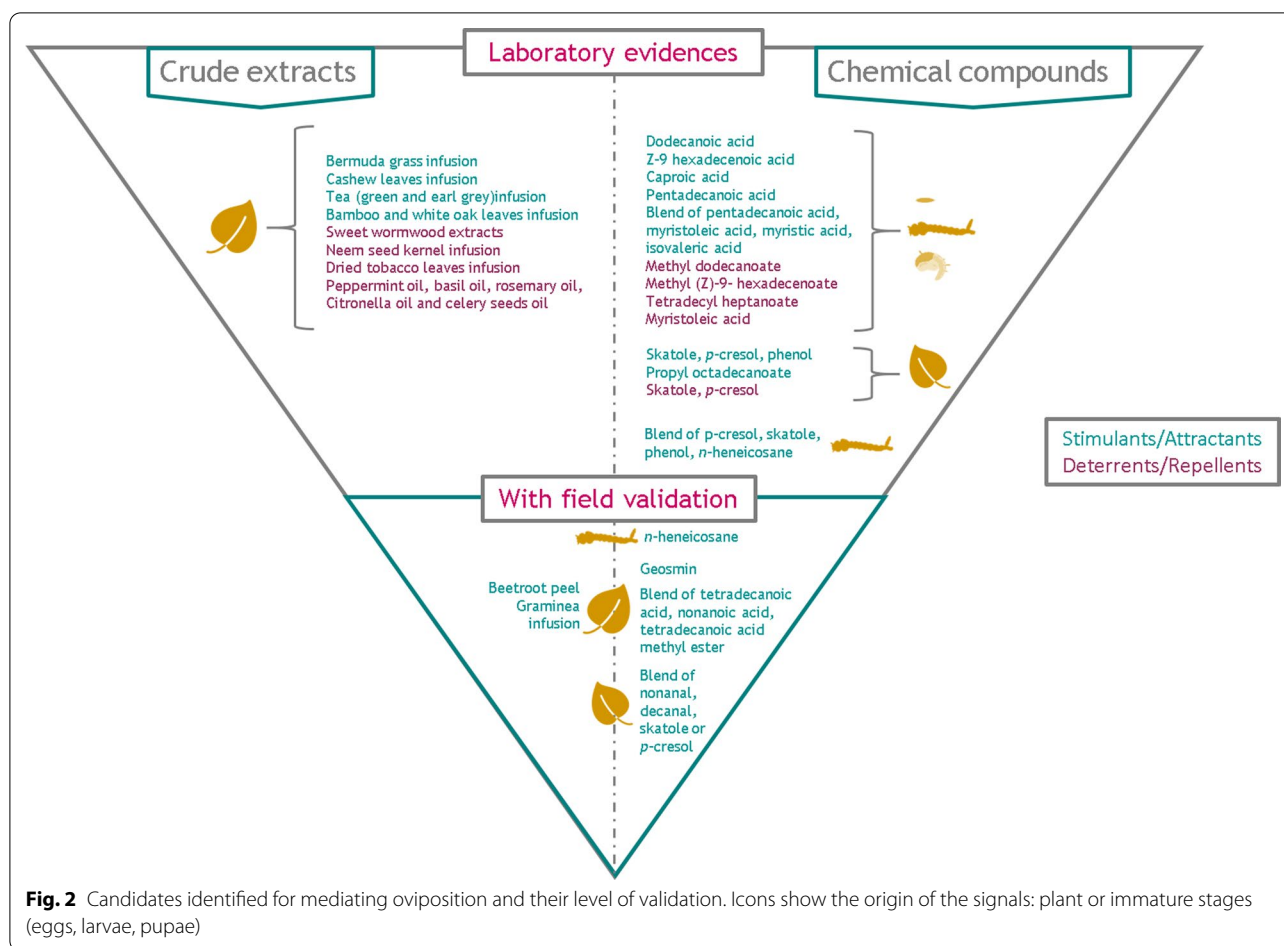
Laboratory evidences

Crude extracts

Chemical compounds

Bermuda grass infusion
Cashew leaves infusion
Tea (green and earl grey)infusion
Bamboo and white oak leaves infusion
Sweet wormwood extracts
Neem seed kernel infusion
Dried tobacco leaves infusion
Peppermint oil, basil oil, rosemary oil,
Citronella oil and celery seeds oil

Dodecanoic acid
Z-9 hexadecenoic acid
Caproic acid
Pentadecanoic acid
Blend of pentadecanoic acid, myristoleic acid, myristic acid, isovaleric acid
Methyl dodecanoate
Methyl (Z)-9- hexadecenoate
Tetradecyl heptanoate
Myristoleic acid

Skatole, *p*-cresol, phenol
Propyl octadecanoate
Skatole, *p*-cresol

Blend of p-cresol, skatole, phenol, *n*-heneicosane

Stimulants/Attractants
Deterrents/Repellents

With field validation

*n*-heneicosane

Geosmin

Beetroot peel
Graminea infusion

Blend of tetradecanoic acid, nonanoic acid, tetradecanoic acid methyl ester

Blend of nonanal, decanal, skatole or *p*-cresol

**Fig. 2** Candidates identified for mediating oviposition and their level of validation. Icons show the origin of the signals: plant or immature stages (eggs, larvae, pupae)